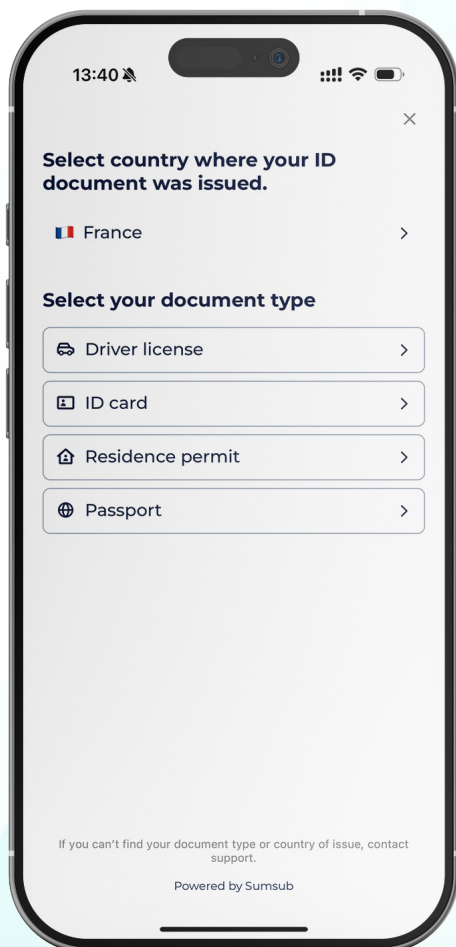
13:40

×

Select country where your ID document was issued.

France >

Select your document type

Driver license >

ID card >

Residence permit >

Passport >

If you can't find your document type or country of issue, contact support.

Powered by Sumsub